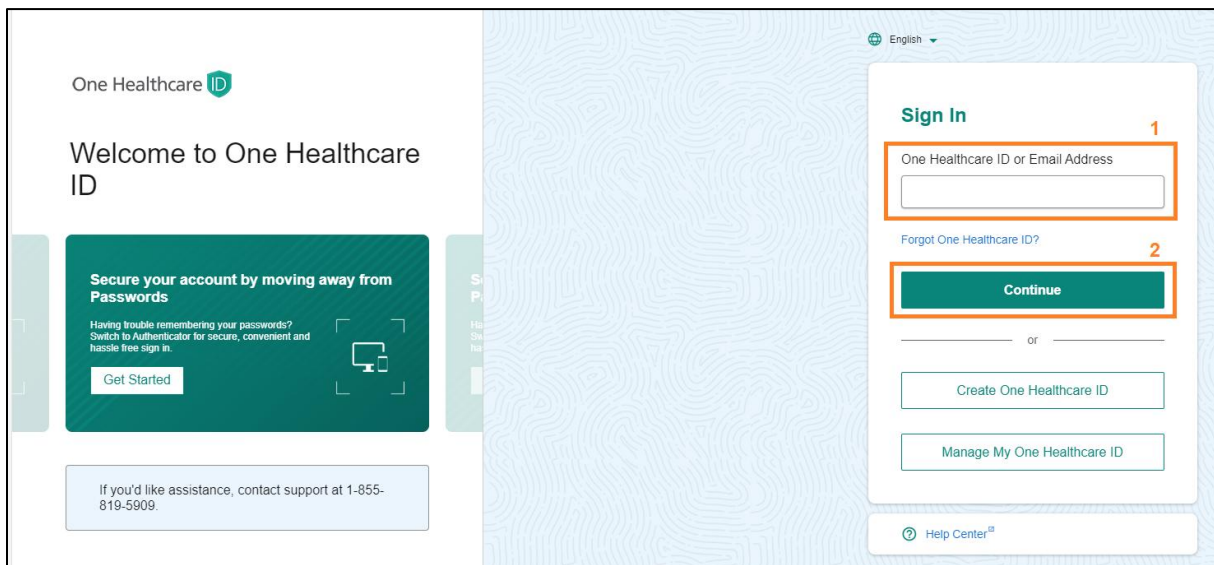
One Healthcare ID

Welcome to One Healthcare ID

Secure your account by moving away from Passwords

Having trouble remembering your passwords? Switch to Authenticator for secure, convenient and hassle free sign in.

Get Started

If you'd like assistance, contact support at 1-855-819-5909.

English

Sign In

1

One Healthcare ID or Email Address

Forgot One Healthcare ID?

2

Continue

or

Create One Healthcare ID

Manage My One Healthcare ID

Help Center